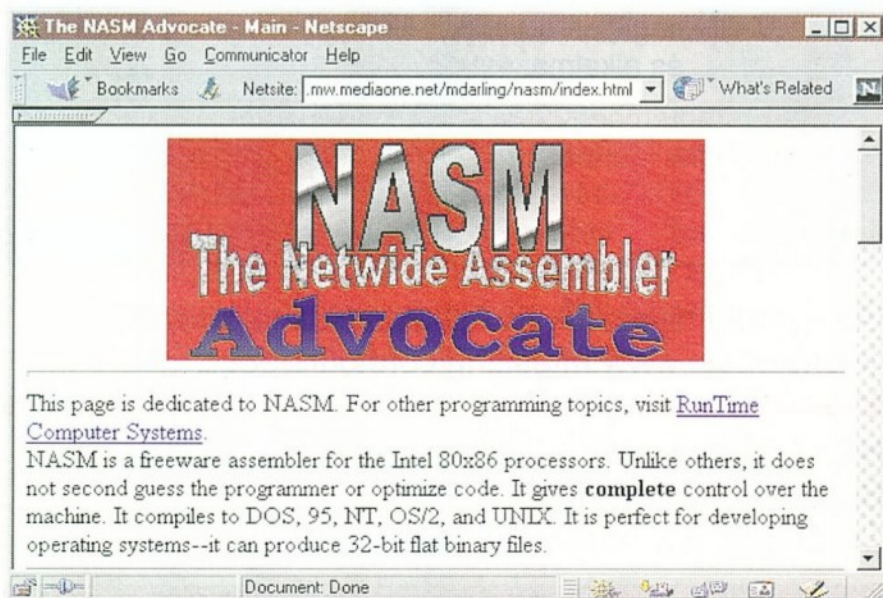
The NASM Advocate - Main - Netscape

File Edit View Go Communicator Help

Bookmarks Netsite: .mw.mediaone.net/mdarling/nasm/index.html What's Related

NASM
The Netwide Assembler
Advocate

This page is dedicated to NASM. For other programming topics, visit RunTime Computer Systems.
NASM is a freeware assembler for the Intel 80x86 processors. Unlike others, it does not second guess the programmer or optimize code. It gives **complete** control over the machine. It compiles to DOS, 95, NT, OS/2, and UNIX. It is perfect for developing operating systems--it can produce 32-bit flat binary files.

Document: Done